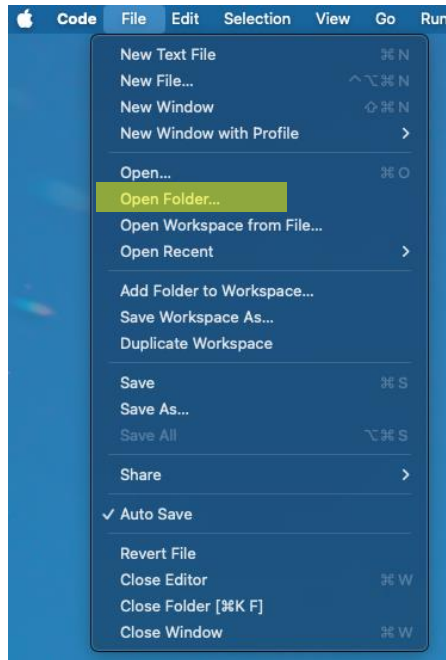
Code File Edit Selection View Go Run

New Text File ⌘N
New File... ^⌥⌘N
New Window ⇧⌘N
New Window with Profile >

Open... ⌘O
Open Folder...
Open Workspace from File...
Open Recent >

Add Folder to Workspace...
Save Workspace As...
Duplicate Workspace

Save ⌘S
Save As...
Save All ⌥⌘S

Share >

✓ Auto Save

Revert File
Close Editor ⌘W
Close Folder [⌘K F]
Close Window ⌘W